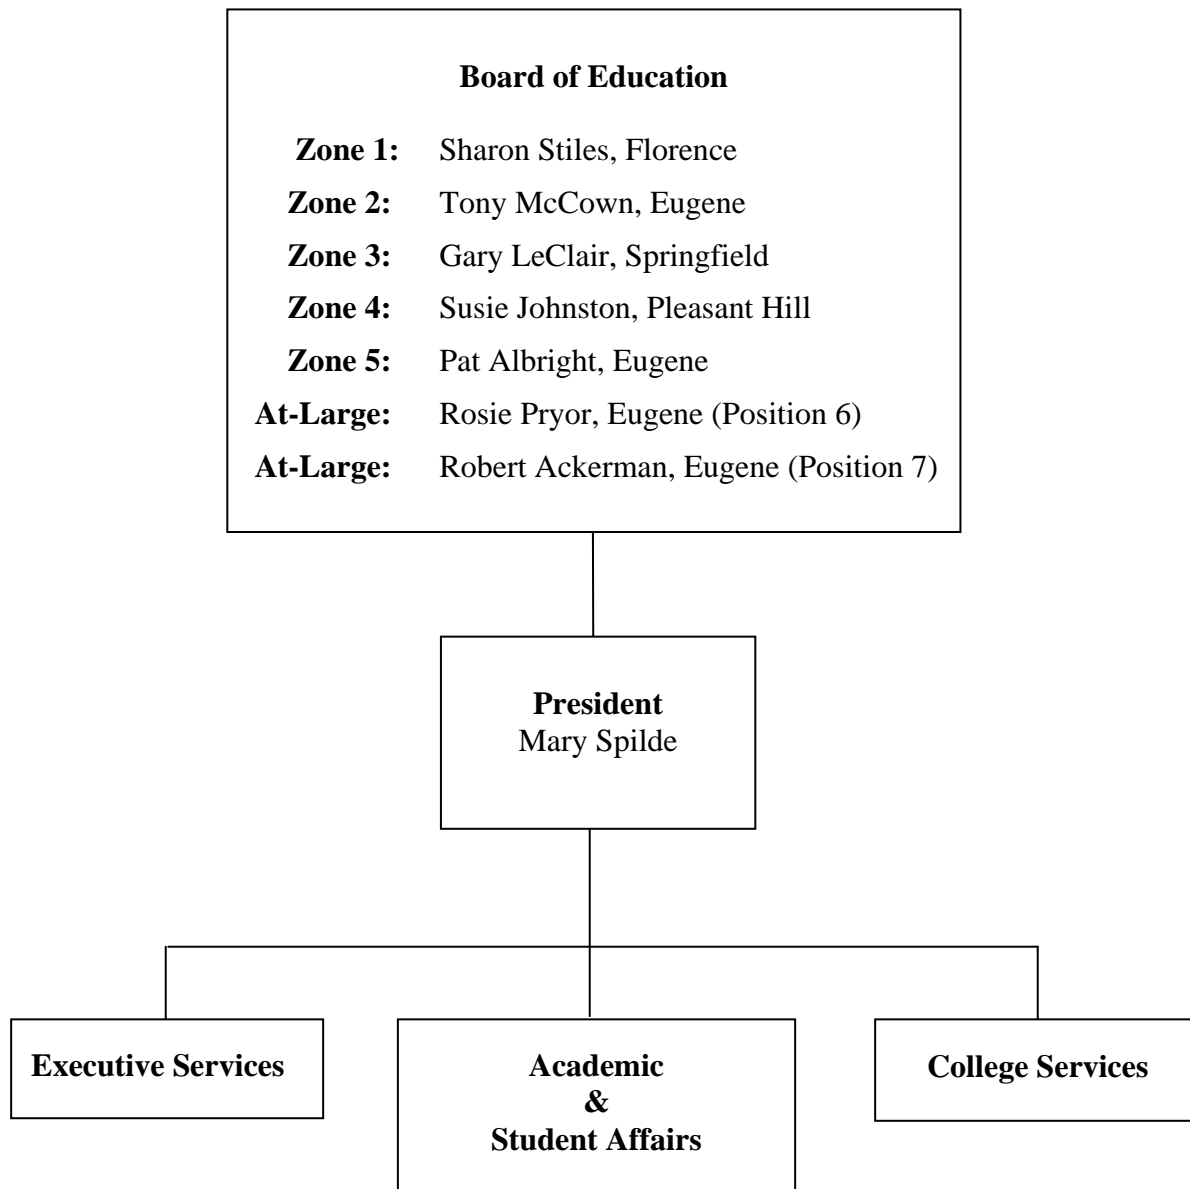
**Board of Education**

**Zone 1:** Sharon Stiles, Florence
**Zone 2:** Tony McCown, Eugene
**Zone 3:** Gary LeClair, Springfield
**Zone 4:** Susie Johnston, Pleasant Hill
**Zone 5:** Pat Albright, Eugene
**At-Large:** Rosie Pryor, Eugene (Position 6)
**At-Large:** Robert Ackerman, Eugene (Position 7)

**President**
Mary Spilde

**Executive Services**

**Academic & Student Affairs**

**College Services**